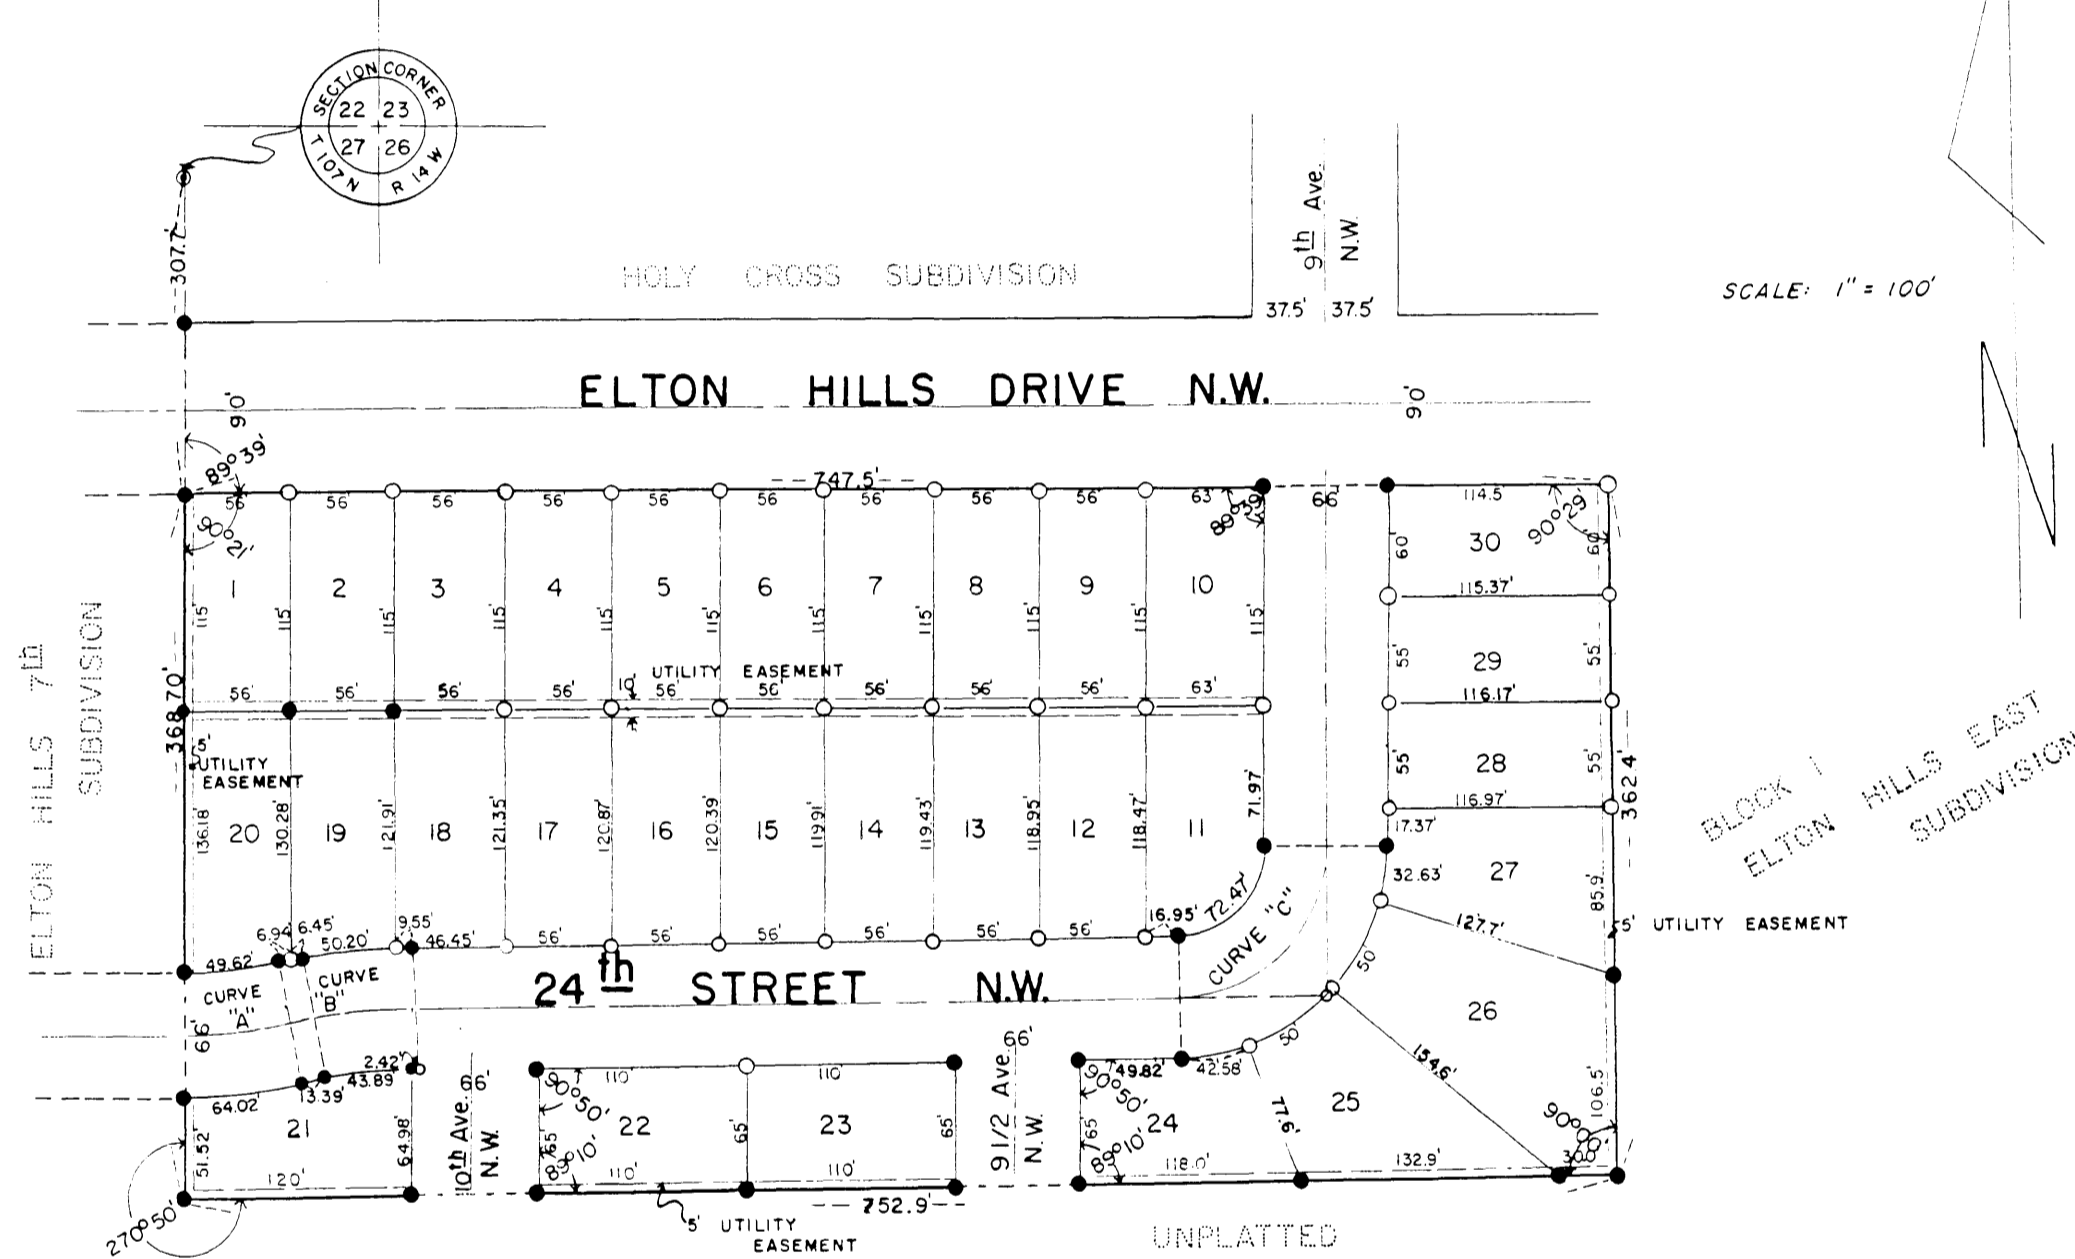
SECTION CORNER
22 23
27 26
T 107 N R 14 W

307.2'

HOLY CROSS SUBDIVISION

9th Ave. N.W.

37.5' 37.5'

SCALE: 1" = 100'

ELTON HILLS DRIVE N.W.

9.0'
9.0'
89°39'
90°21'
747.5'

56' 56' 56' 56' 56' 56' 56' 56' 56' 56' 63'
89°39'
66'
114.5
90°29'
60' 30 60'

1 2 3 4 5 6 7 8 9 10
115' 115' 115' 115' 115' 115' 115' 115' 115' 115' 115'

115.37'
55' 29 55'

UTILITY EASEMENT
10'
56' 56' 56' 56' 56' 56' 56' 56' 56' 56' 63'

116.17'

ELTON HILLS 7th SUBDIVISION

368.70'

5' UTILITY EASEMENT

55' 28 55'
116.97'

362.4'

BLOCK 1
ELTON HILLS EAST SUBDIVISION

136.18 20 130.28' 19 121.91' 18 121.35' 17 120.87' 16 120.39' 15 119.91' 14 119.43' 13 118.95' 12 118.47' 11 71.97'

17.37'
32.63' 27
85.9'

5' UTILITY EASEMENT

127.7'

6.94 6.45' 9.55'
49.62' 50.20' 46.45' 56' 56' 56' 56' 56' 56' 16.95' 72.47'

CURVE "C"
50

24th STREET N.W.

CURVE "A"
CURVE "B"
66'

26

2.42'
43.89
64.02 13.39'

10th Ave. 66' N.W.

110' 110'
90°50'
65 89°10' 22 65' 23 65'
110' 110'

91/2 Ave. 66' N.W.

49.82' 42.58' 50
90°50'
65 89°10' 24
77.6' 25
118.0' 132.9'
154.6'
106.5'
90°00'
30.0'

21
51.52' 64.98'
120'
270°50'

752.9'

5' UTILITY EASEMENT

UNPLATTED